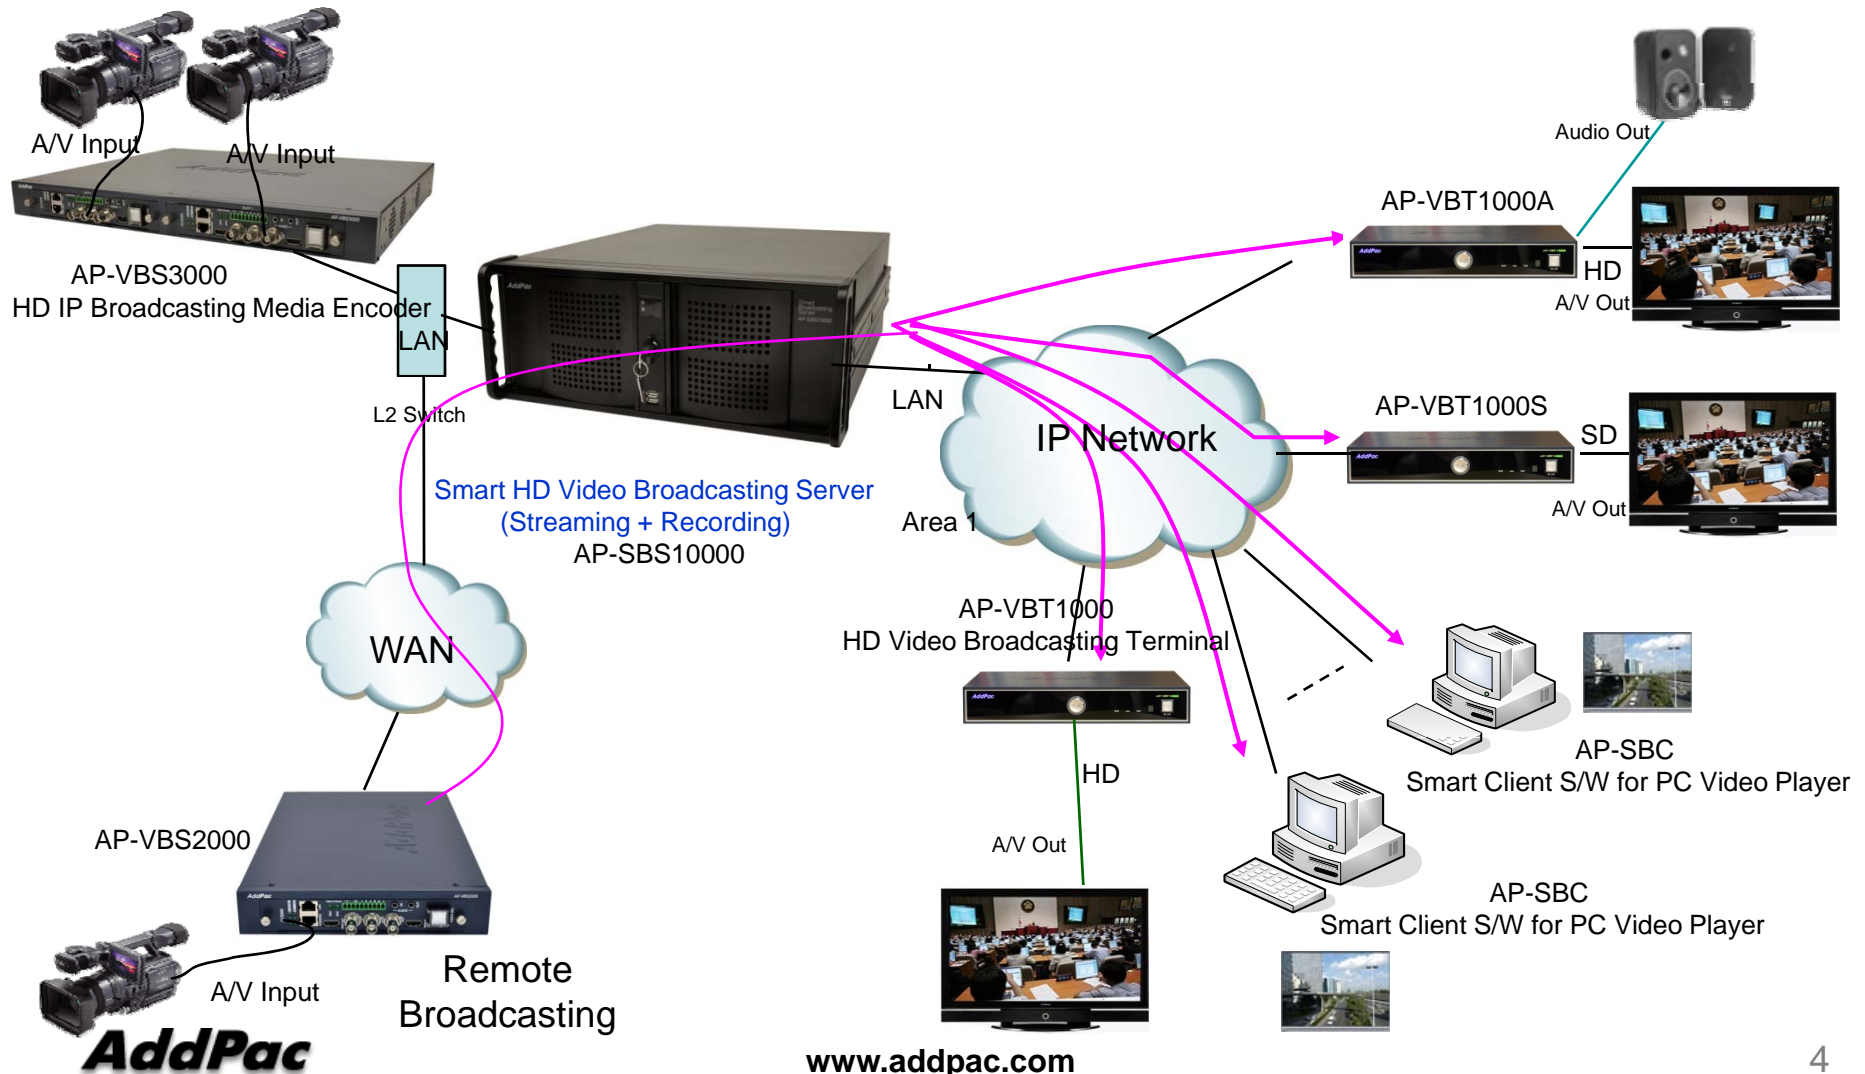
A/V Input

A/V Input

AP-VBS3000
HD IP Broadcasting Media Encoder

LAN

L2 Switch

Audio Out

AP-VBT1000A

HD

A/V Out

LAN

IP Network

AP-VBT1000S

SD

A/V Out

Smart HD Video Broadcasting Server
(Streaming + Recording)
AP-SBS10000

Area 1

WAN

AP-VBT1000
HD Video Broadcasting Terminal

HD

A/V Out

AP-SBC
Smart Client S/W for PC Video Player

AP-SBC
Smart Client S/W for PC Video Player

AP-VBS2000

A/V Input

Remote
Broadcasting

AddPac

www.addpac.com

4